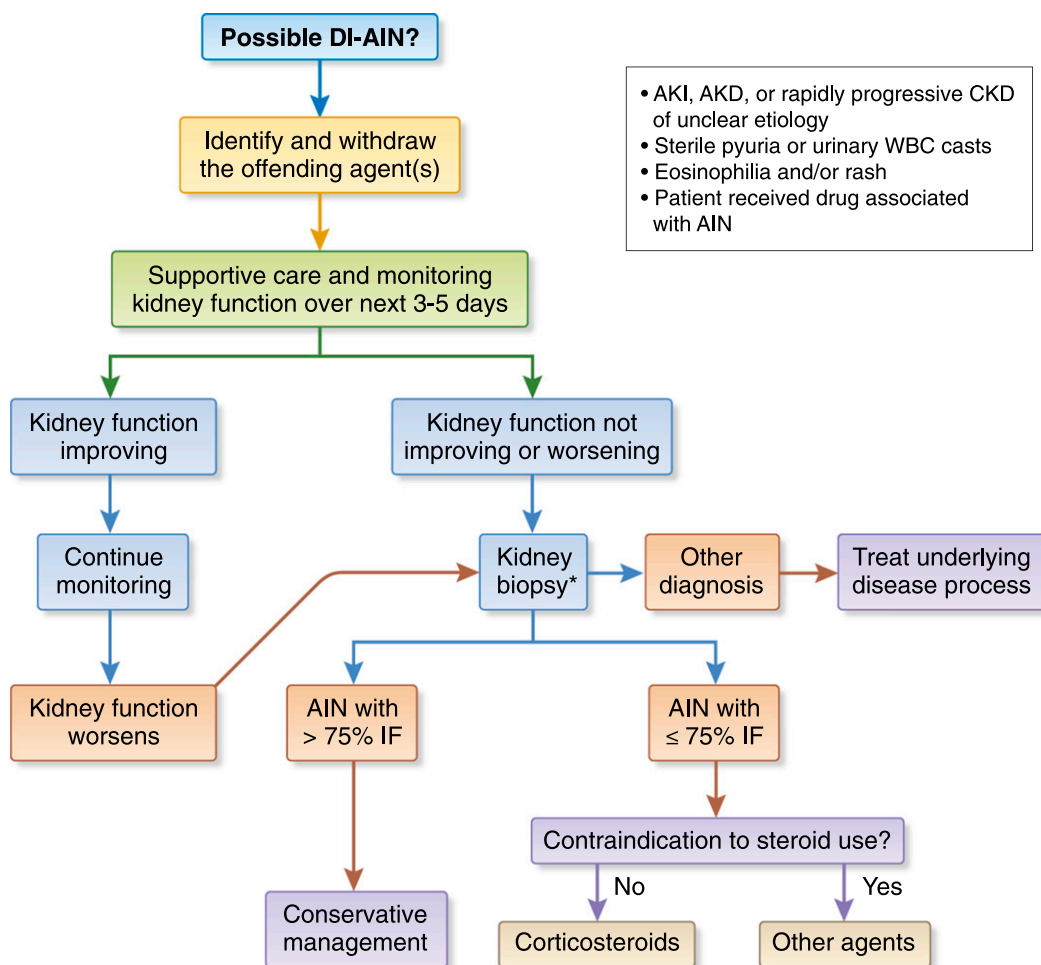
Possible DI-AIN?

- AKI, AKD, or rapidly progressive CKD of unclear etiology
- Sterile pyuria or urinary WBC casts
- Eosinophilia and/or rash
- Patient received drug associated with AIN

Identify and withdraw the offending agent(s)

Supportive care and monitoring kidney function over next 3-5 days

Kidney function improving

Kidney function not improving or worsening

Continue monitoring

Kidney biopsy*

Other diagnosis

Treat underlying disease process

Kidney function worsens

AIN with > 75% IF

AIN with ≤ 75% IF

Contraindication to steroid use?

No

Yes

Conservative management

Corticosteroids

Other agents